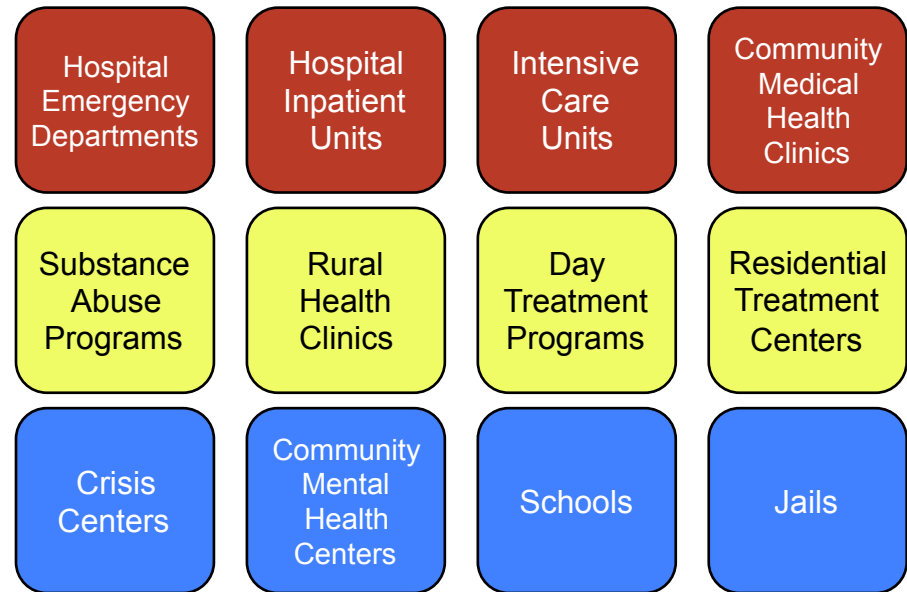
Hospital Emergency Departments

Hospital Inpatient Units

Intensive Care Units

Community Medical Health Clinics

Substance Abuse Programs

Rural Health Clinics

Day Treatment Programs

Residential Treatment Centers

Crisis Centers

Community Mental Health Centers

Schools

Jails